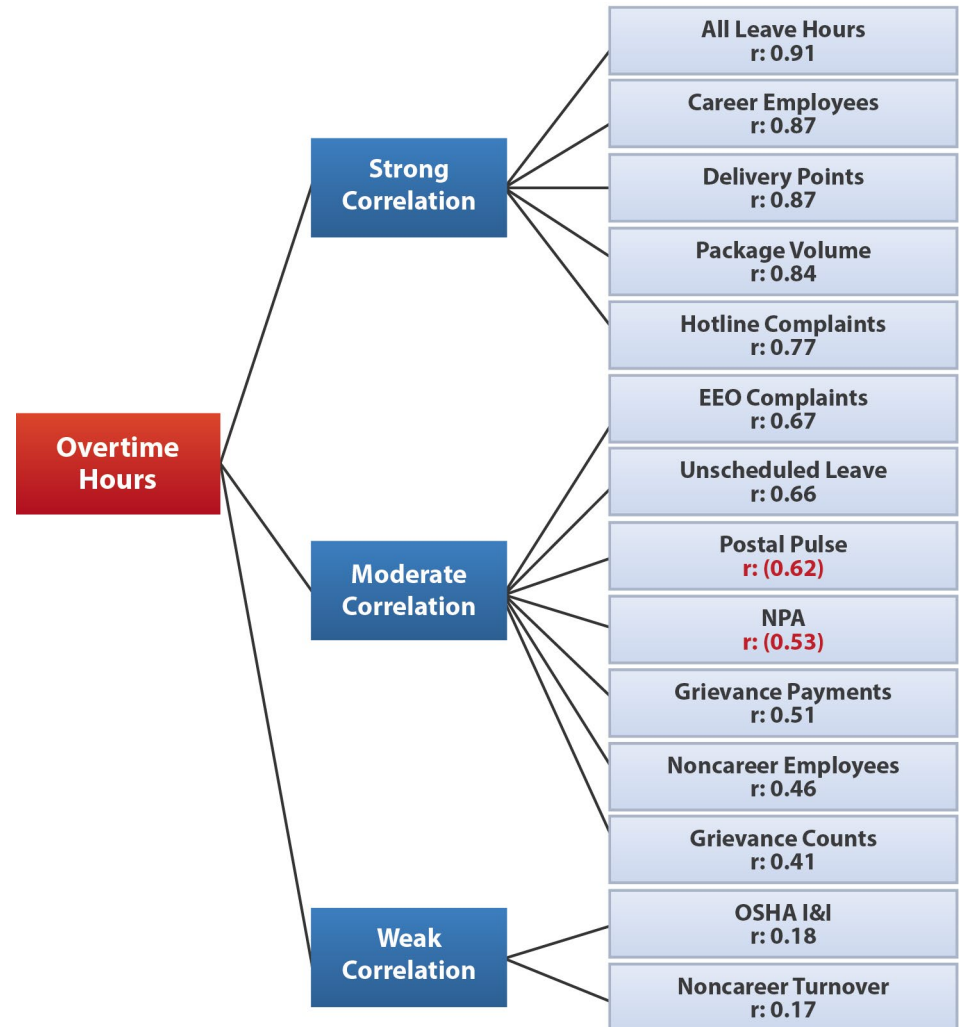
Overtime Hours

Strong Correlation

All Leave Hours
r: 0.91

Career Employees
r: 0.87

Delivery Points
r: 0.87

Package Volume
r: 0.84

Hotline Complaints
r: 0.77

Moderate Correlation

EEO Complaints
r: 0.67

Unscheduled Leave
r: 0.66

Postal Pulse
r: (0.62)

NPA
r: (0.53)

Grievance Payments
r: 0.51

Noncareer Employees
r: 0.46

Grievance Counts
r: 0.41

Weak Correlation

OSHA I&I
r: 0.18

Noncareer Turnover
r: 0.17